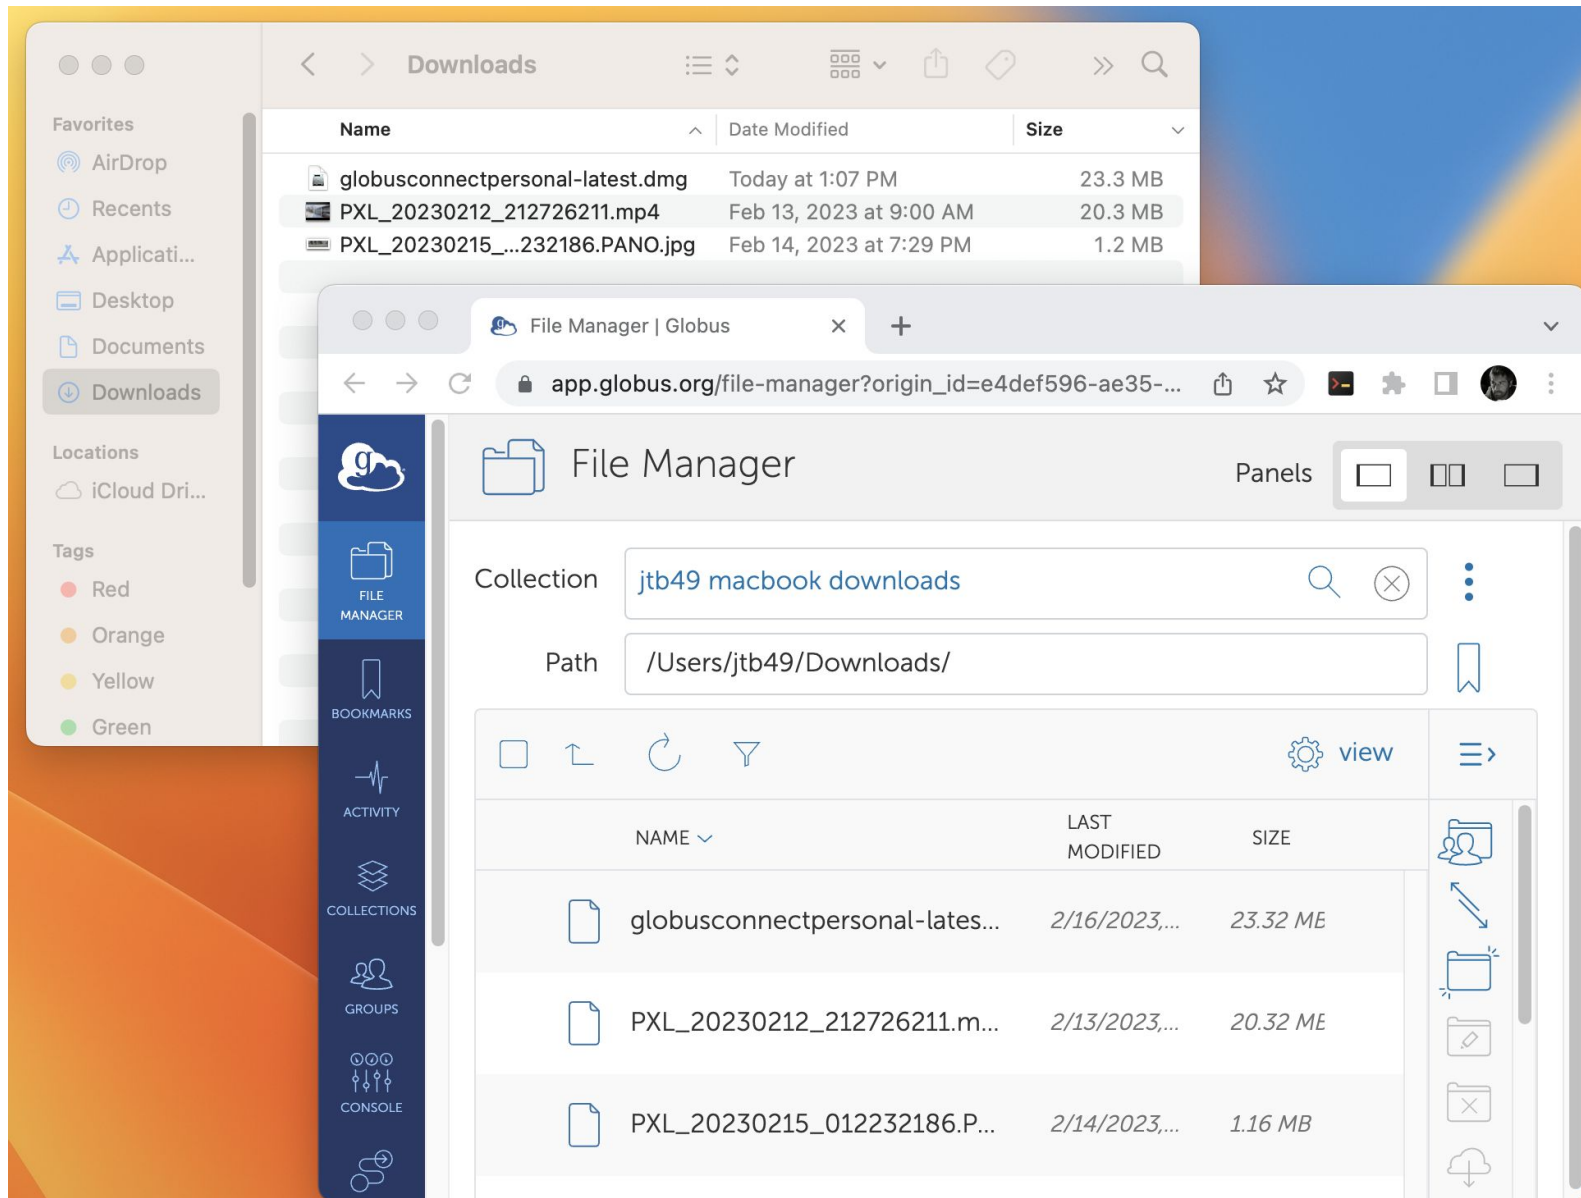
Downloads

Favorites
AirDrop
Recents
Applicati...
Desktop
Documents
Downloads

Locations
iCloud Dri...

Tags
Red
Orange
Yellow
Green

| Name | Date Modified | Size |
|---|---|---|
| globusconnectpersonal-latest.dmg | Today at 1:07 PM | 23.3 MB |
| PXL_20230212_212726211.mp4 | Feb 13, 2023 at 9:00 AM | 20.3 MB |
| PXL_20230215_...232186.PANO.jpg | Feb 14, 2023 at 7:29 PM | 1.2 MB |

File Manager | Globus ×
app.globus.org/file-manager?origin_id=e4def596-ae35-...

FILE MANAGER
BOOKMARKS
ACTIVITY
COLLECTIONS
GROUPS
CONSOLE

File Manager
Panels

Collection jtb49 macbook downloads
Path /Users/jtb49/Downloads/

view

| NAME | LAST MODIFIED | SIZE |
|---|---|---|
| globusconnectpersonal-lates... | 2/16/2023,... | 23.32 ME |
| PXL_20230212_212726211.m... | 2/13/2023,... | 20.32 ME |
| PXL_20230215_012232186.P... | 2/14/2023,... | 1.16 MB |